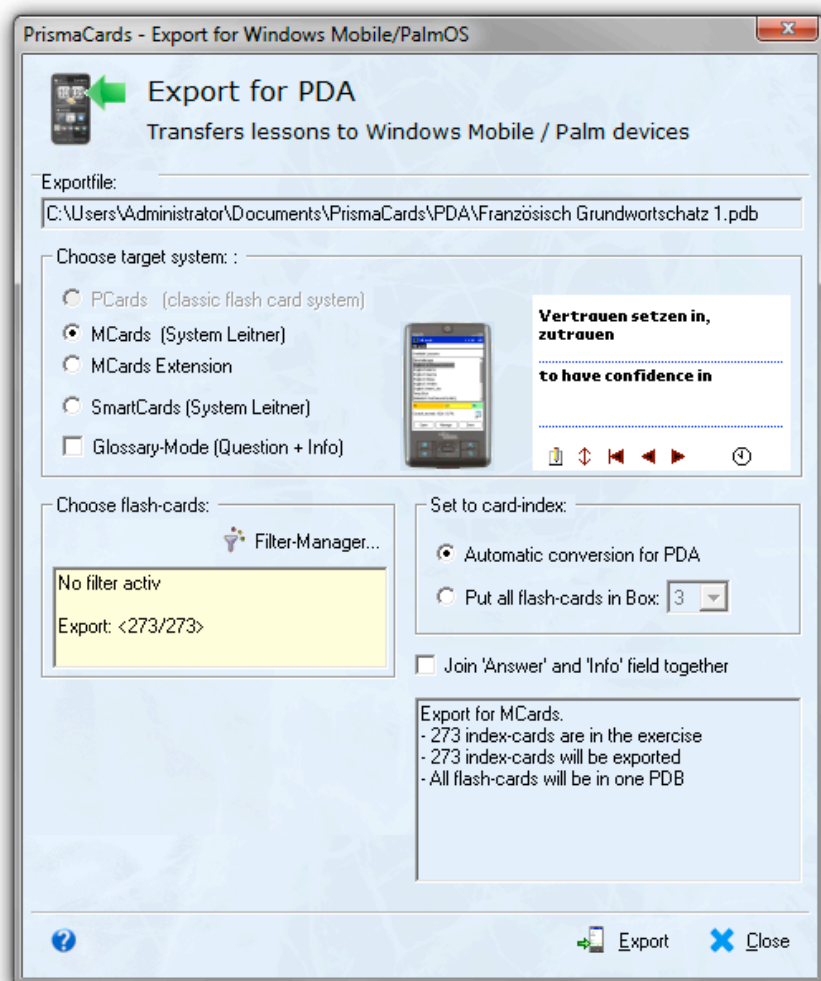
PrismaCards - Export for Windows Mobile/PalmOS

Export for PDA

Transfers lessons to Windows Mobile / Palm devices

Exportfile:

C:\Users\Administrator\Documents\PrismaCards\PDA\Französisch Grundwortschatz 1.pdb

Choose target system: :

PCards (classic flash card system)

MCards (System Leitner)

MCards Extension

SmartCards (System Leitner)

Glossary-Mode (Question + Info)

Vertrauen setzen in, zutrauen

to have confidence in

Choose flash-cards:

Filter-Manager...

No filter activ

Export: <273/273>

Set to card-index:

Automatic conversion for PDA

Put all flash-cards in Box: 3

Join 'Answer' and 'Info' field together

Export for MCards.
- 273 index-cards are in the exercise
- 273 index-cards will be exported
- All flash-cards will be in one PDB

Export

Close